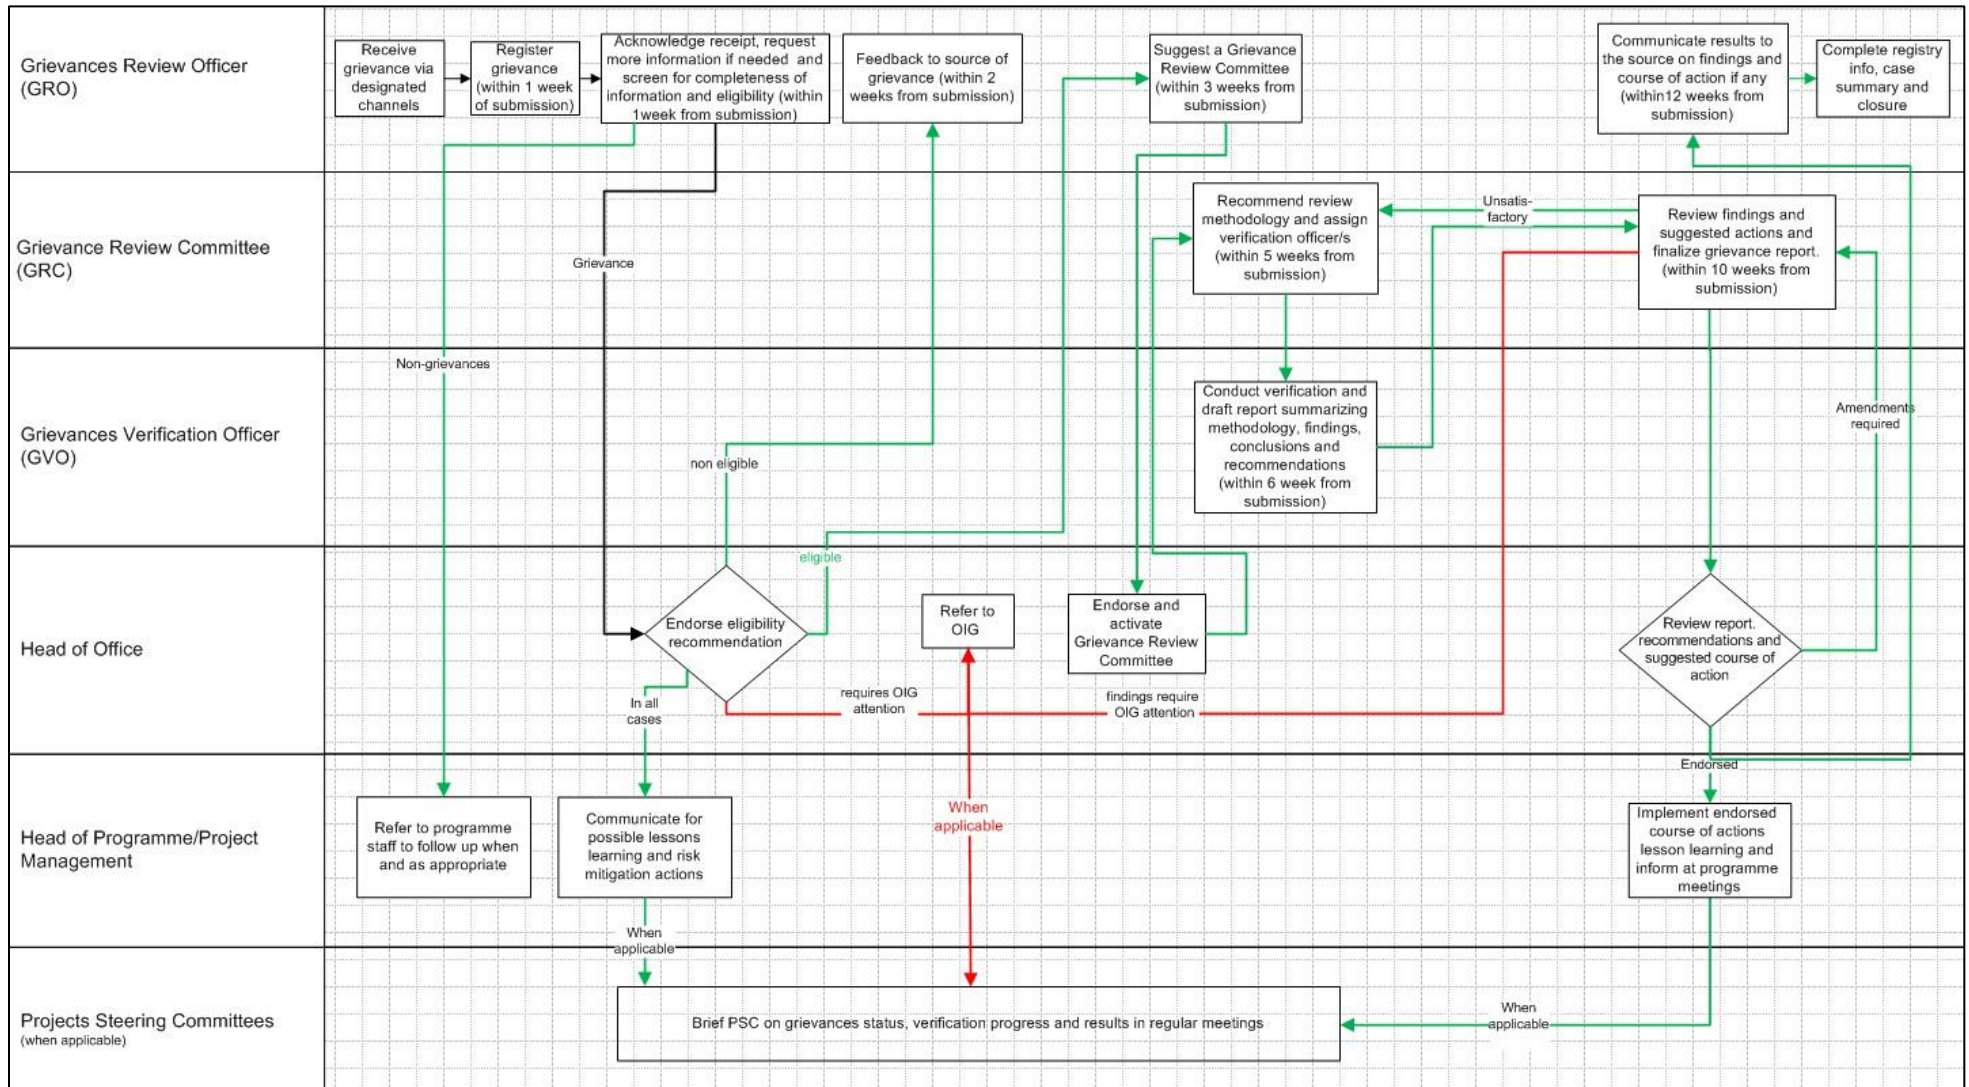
Grievances Review Officer (GRO)

Receive grievance via designated channels

Register grievance (within 1 week of submission)

Acknowledge receipt, request more information if needed and screen for completeness of information and eligibility (within 1week from submission)

Feedback to source of grievance (within 2 weeks from submission)

Suggest a Grievance Review Committee (within 3 weeks from submission)

Communicate results to the source on findings and course of action if any (within12 weeks from submission)

Complete registry info, case summary and closure

Grievance Review Committee (GRC)

Grievance

Recommend review methodology and assign verification officer/s (within 5 weeks from submission)

Unsatis-factory

Review findings and suggested actions and finalize grievance report. (within 10 weeks from submission)

Grievances Verification Officer (GVO)

Non-grievances

non eligible

Conduct verification and draft report summarizing methodology, findings, conclusions and recommendations (within 6 week from submission)

Amendments required

Head of Office

eligible

Endorse eligibility recommendation

Refer to OIG

Endorse and activate Grievance Review Committee

Review report, recommendations and suggested course of action

In all cases

requires OIG attention

findings require OIG attention

Endorsed

Head of Programme/Project Management

Refer to programme staff to follow up when and as appropriate

Communicate for possible lessons learning and risk mitigation actions

When applicable

Implement endorsed course of actions lesson learning and inform at programme meetings

When applicable

Projects Steering Committees (when applicable)

Brief PSC on grievances status, verification progress and results in regular meetings

When applicable